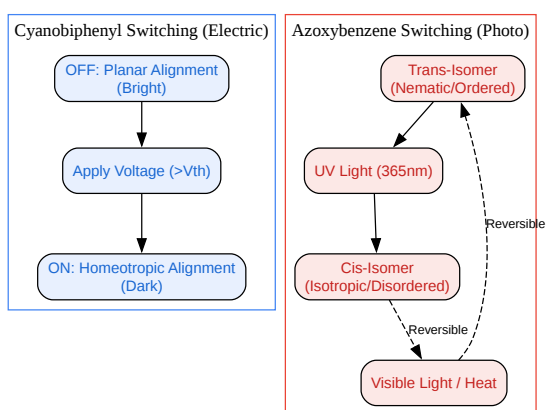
Cyanobiphenyl Switching (Electric)

OFF: Planar Alignment (Bright)

Apply Voltage (>Vth)

ON: Homeotropic Alignment (Dark)

Azoxybenzene Switching (Photo)

Trans-Isomer (Nematic/Ordered)

UV Light (365nm)

Cis-Isomer (Isotropic/Disordered)

Reversible

Visible Light / Heat

Reversible